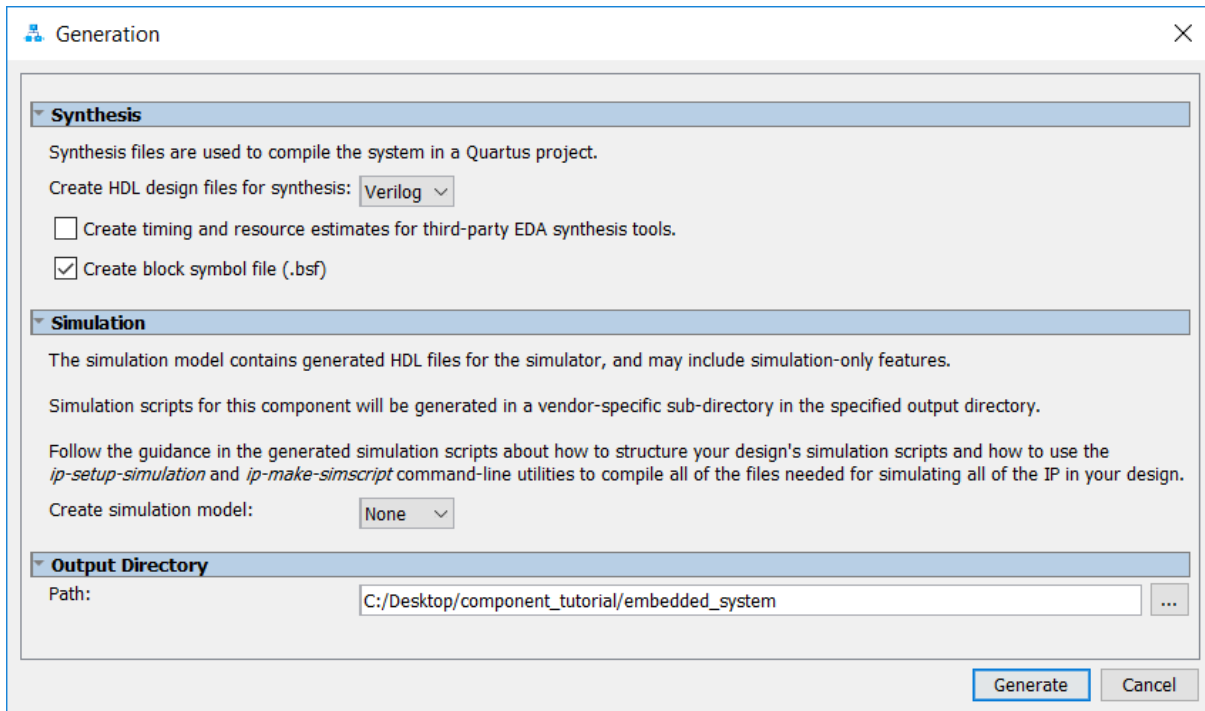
Generation

Synthesis

Synthesis files are used to compile the system in a Quartus project.

Create HDL design files for synthesis: Verilog

Create timing and resource estimates for third-party EDA synthesis tools.

Create block symbol file (.bsf)

Simulation

The simulation model contains generated HDL files for the simulator, and may include simulation-only features.

Simulation scripts for this component will be generated in a vendor-specific sub-directory in the specified output directory.

Follow the guidance in the generated simulation scripts about how to structure your design's simulation scripts and how to use the *ip-setup-simulation* and *ip-make-simscript* command-line utilities to compile all of the files needed for simulating all of the IP in your design.

Create simulation model: None

Output Directory

Path: C:/Desktop/component_tutorial/embedded_system ...

Generate Cancel